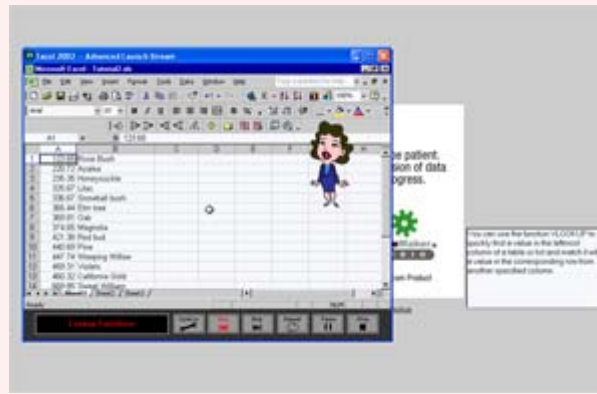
Excel 2002 - Advanced Launch Stream

Microsoft Excel - Tutorial3.xls

File Edit View Insert Format Tools Data Window Help

A1 123.68

| | A | B |
|---|---|---|
| 1 | 123.68 | Rose Bush |
| 2 | 220.72 | Azalea |
| 3 | 235.35 | Honeysuckle |
| 4 | 325.67 | Lilac |
| 5 | 336.67 | Snowball bush |
| 6 | 365.44 | Elm tree |
| 7 | 369.01 | Oak |
| 8 | 374.65 | Magnolia |
| 9 | 421.29 | Red bud |
| 10 | 440.69 | Pine |
| 11 | 447.74 | Weeping Willow |
| 12 | 468.31 | Violets |
| 13 | 480.32 | California Gold |
| 14 | 509.95 | Sweet William |

Sheet1 / Sheet2 / Sheet3

Ready

Course Functions

e patient. sion of data ogress.

m Product

You can use the function VLOOKUP to quickly find a value in the leftmost column of a table or list and match it with a value in the corresponding row from another specified column.